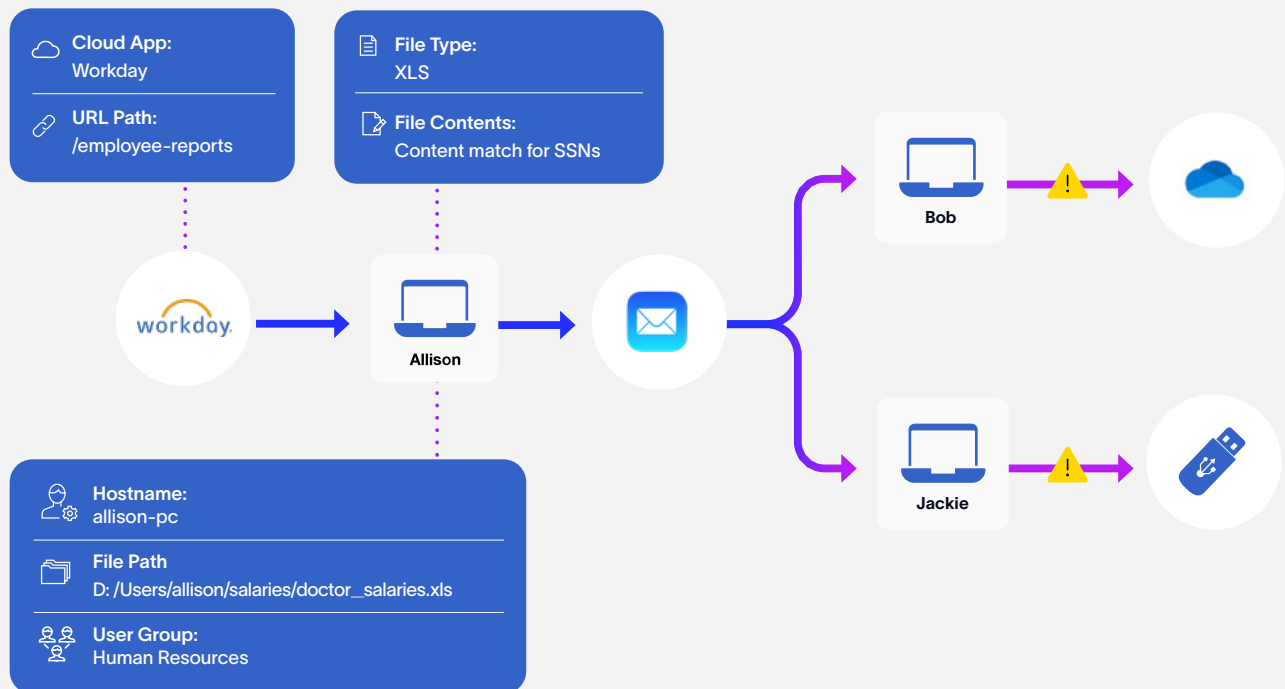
Cloud App:
Workday

URL Path:
/employee-reports

File Type:
XLS

File Contents:
Content match for SSNs

workday.

Allison

Bob

Jackie

Hostname:
allison-pc

File Path
D: /Users/allison/salaries/doctor_salaries.xls

User Group:
Human Resources